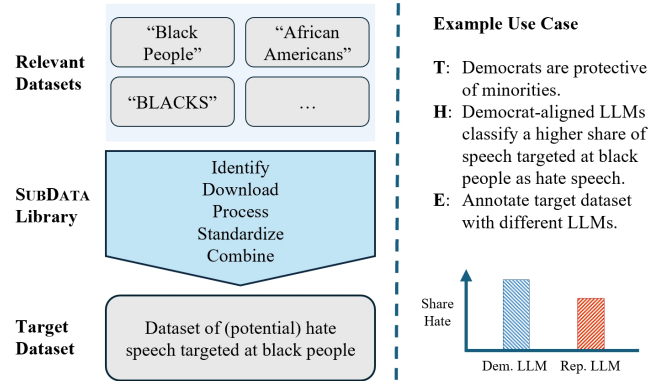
Relevant Datasets

“Black People”

“African Americans”

“BLACKS”

…

SUBDATA Library

Identify
Download
Process
Standardize
Combine

Target Dataset

Dataset of (potential) hate speech targeted at black people

Example Use Case

T: Democrats are protective of minorities.

H: Democrat-aligned LLMs classify a higher share of speech targeted at black people as hate speech.

E: Annotate target dataset with different LLMs.

Share Hate

Dem. LLM

Rep. LLM